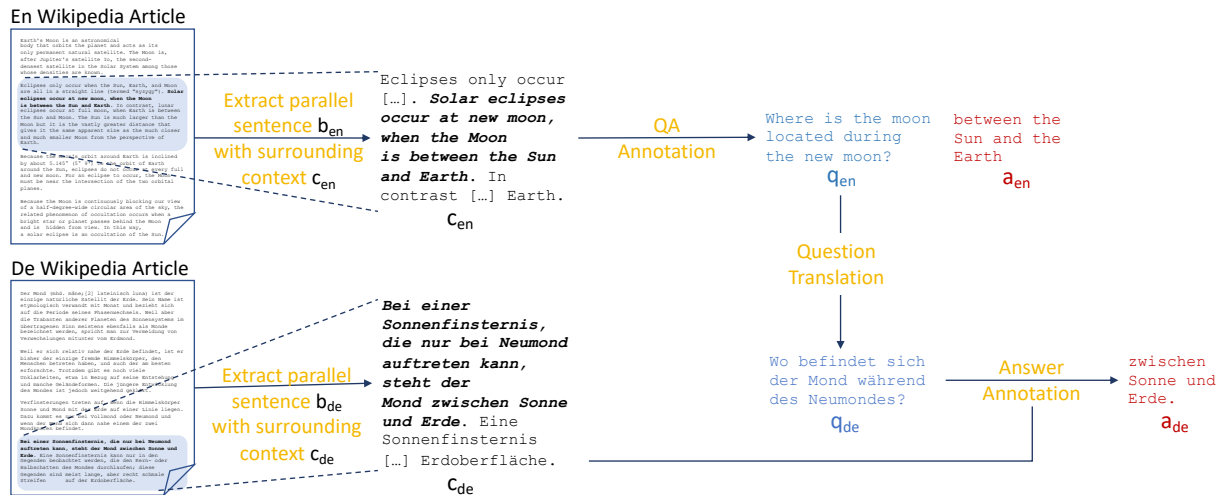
En Wikipedia Article

Earth's Moon is an astronomical body that orbits the planet and acts as its only permanent natural satellite. The Moon is, after Jupiter's satellite Io, the second-densest satellite in the Solar System among those whose densities are known.

Eclipses only occur when the Sun, Earth, and Moon are all in a straight line (termed "syzygy"). Solar eclipses occur at new moon, when the Moon is between the Sun and Earth. In contrast, lunar eclipses occur at full moon, when Earth is between the Sun and Moon. The Sun is much larger than the Moon but it is the vastly greater distance that gives it the same apparent size as the much closer and much smaller Moon from the perspective of Earth.

Because the Moon's orbit around Earth is inclined by about 5.145° (5° 9') to the orbit of Earth around the Sun, eclipses do not occur at every full and new moon. For an eclipse to occur, the Moon must be near the intersection of the two orbital planes.

Because the Moon is continuously blocking our view of a half-degree-wide circular area of the sky, the related phenomenon of occultation occurs when a bright star or planet passes behind the Moon and is hidden from view. In this way, a solar eclipse is an occultation of the Sun.

Extract parallel sentence $b_{en}$ with surrounding context $c_{en}$

Eclipses only occur […]. ***Solar eclipses occur at new moon, when the Moon is between the Sun and Earth.*** In contrast […] Earth.

$c_{en}$

QA Annotation

Where is the moon located during the new moon?

$q_{en}$

between the Sun and the Earth

$a_{en}$

Question Translation

De Wikipedia Article

Der Mond (ahd. mâno; lateinisch luna) ist der einzige natürliche Satellit der Erde. Sein Name ist etymologisch verwandt mit Monat und bezieht sich auf die Periode seines Phasenwechsels. Weil auch die Trabanten anderer Planeten des Sonnensystems im übertragenen Sinn meistens ebenfalls als Monde bezeichnet werden, spricht man zur Vermeidung von Verwechslungen mitunter vom Erdmond.

Weil er sich relativ nahe der Erde befindet, ist er bisher der einzige fremde Himmelskörper, den Menschen betreten haben, und auch der am besten erforschte. Trotzdem gibt es noch viele Unklarheiten, etwa in Bezug auf seine Entstehung und manche Geländeformen. Die jüngere Entwicklung des Mondes ist jedoch weitgehend geklärt.

Finsternisse treten auf, wenn die Himmelskörper Sonne und Mond mit der Erde auf einer Linie liegen. Dazu kommt es nur bei Vollmond oder Neumond und wenn der Mond sich dann nahe einem der zwei Mondknoten befindet.

Bei einer Sonnenfinsternis, die nur bei Neumond auftreten kann, steht der Mond zwischen Sonne und Erde. Eine Sonnenfinsternis kann nur in den Gegenden beobachtet werden, die den Kern- oder Halbschatten des Mondes durchlaufen; diese Gegenden sind meist lange, aber recht schmale Streifen auf der Erdoberfläche.

Extract parallel sentence $b_{de}$ with surrounding context $c_{de}$

***Bei einer Sonnenfinsternis, die nur bei Neumond auftreten kann, steht der Mond zwischen Sonne und Erde.*** Eine Sonnenfinsternis […] Erdoberfläche.

$c_{de}$

Wo befindet sich der Mond während des Neumondes?

$q_{de}$

Answer Annotation

zwischen Sonne und Erde.

$a_{de}$